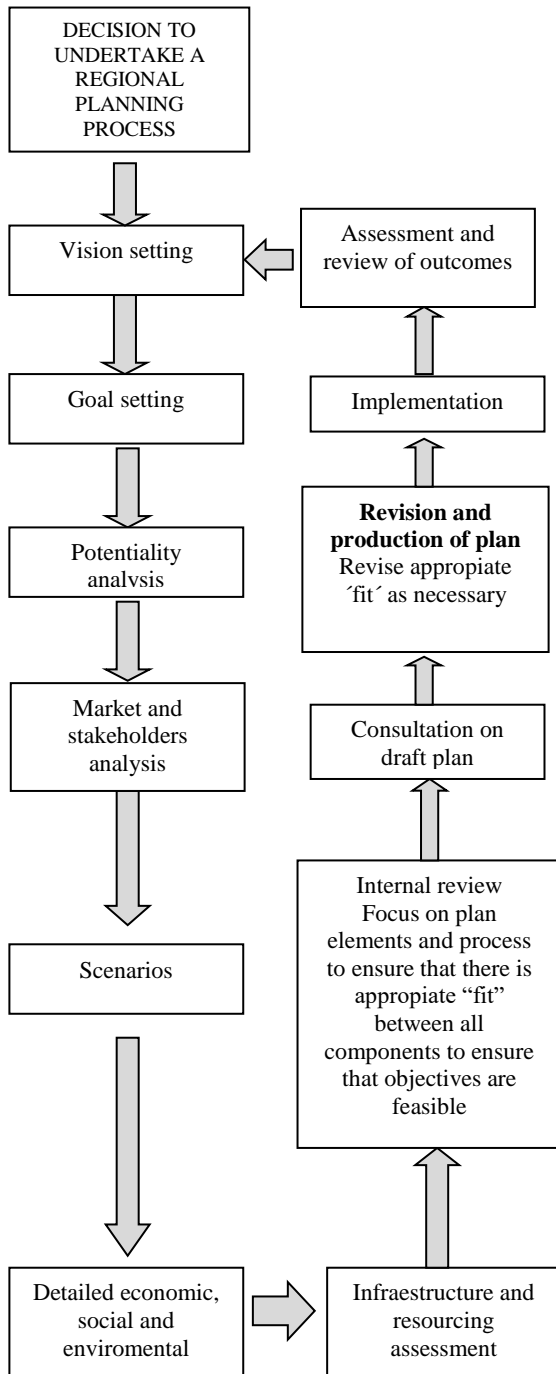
DECISION TO UNDERTAKE A REGIONAL PLANNING PROCESS

Vision setting

Goal setting

Potentiality analysis

Market and stakeholders analysis

Scenarios

Detailed economic, social and enviromental

Infraestructure and resourcing assessment

Internal review
Focus on plan elements and process to ensure that there is appropiate "fit" between all components to ensure that objectives are feasible

Consultation on draft plan

**Revision and production of plan**
Revise appropiate ´fit´ as necessary

Implementation

Assessment and review of outcomes